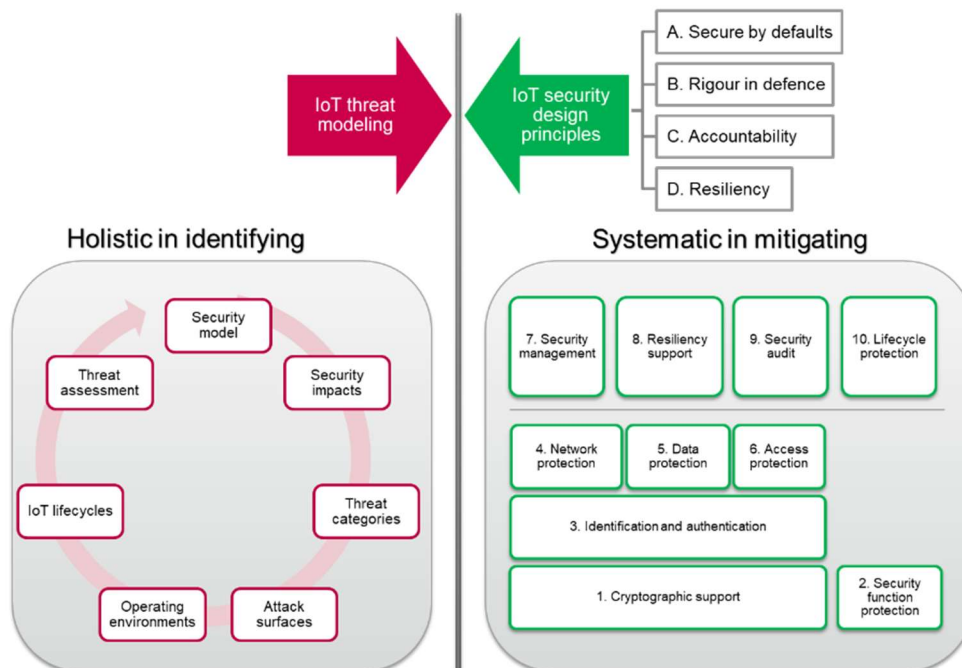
IoT threat modeling

IoT security design principles

A. Secure by defaults

B. Rigour in defence

C. Accountability

D. Resiliency

Holistic in identifying

Security model

Security impacts

Threat categories

Attack surfaces

Operating environments

IoT lifecycles

Threat assessment

Systematic in mitigating

7. Security management

8. Resiliency support

9. Security audit

10. Lifecycle protection

4. Network protection

5. Data protection

6. Access protection

3. Identification and authentication

1. Cryptographic support

2. Security function protection